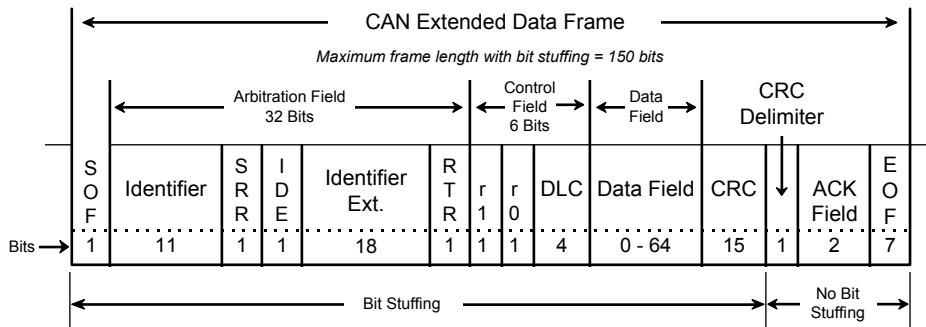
CAN Extended Data Frame

Maximum frame length with bit stuffing = 150 bits

Arbitration Field
32 Bits

Control Field
6 Bits

Data Field

CRC Delimiter

| SOF | Identifier | SRR | IDE | Identifier Ext. | RTR | r1 | r0 | DLC | Data Field | CRC | | ACK Field | EOF |
|---|---|---|---|---|---|---|---|---|---|---|---|---|---|
| 1 | 11 | 1 | 1 | 18 | 1 | 1 | 1 | 4 | 0 - 64 | 15 | 1 | 2 | 7 |

Bits

Bit Stuffing

No Bit Stuffing